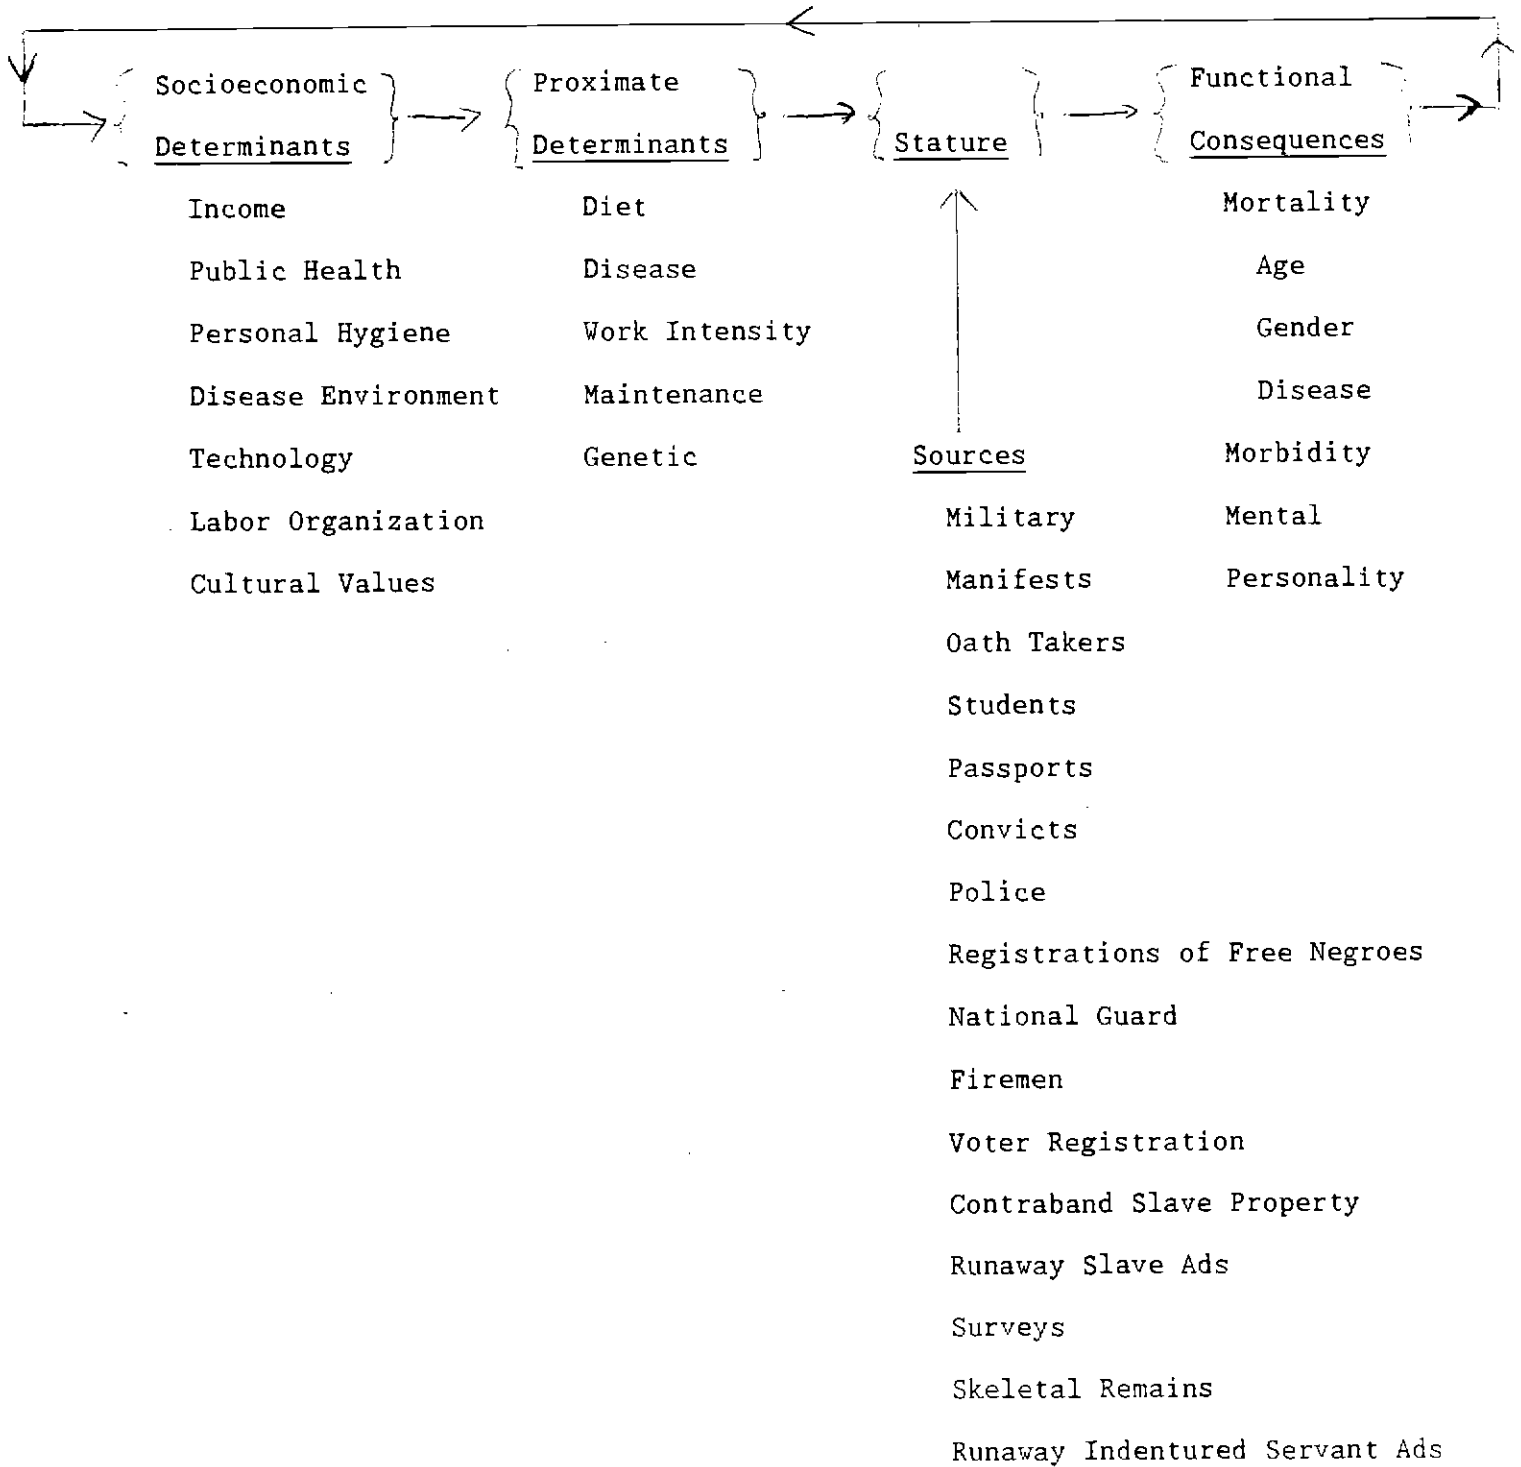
Socioeconomic Determinants

Income

Public Health

Personal Hygiene

Disease Environment

Technology

Labor Organization

Cultural Values

Proximate Determinants

Diet

Disease

Work Intensity

Maintenance

Genetic

Stature

Sources

Military

Manifests

Oath Takers

Students

Passports

Convicts

Police

Registrations of Free Negroes

National Guard

Firemen

Voter Registration

Contraband Slave Property

Runaway Slave Ads

Surveys

Skeletal Remains

Runaway Indentured Servant Ads

Functional Consequences

Mortality

Age

Gender

Disease

Morbidity

Mental

Personality